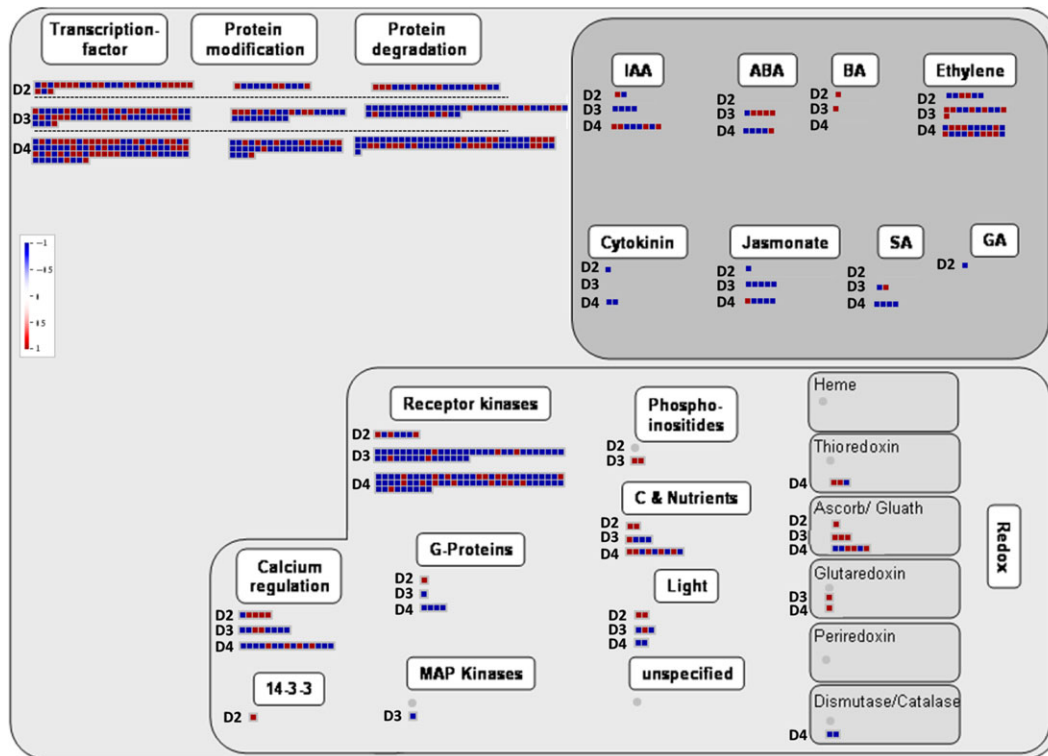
Transcription-factor

Protein modification

Protein degradation

D2

D3

D4

IAA
D2
D3
D4

ABA
D2
D3
D4

BA
D2
D3
D4

Ethylene
D2
D3
D4

-1
-0.5
0
0.5
1

Cytokinin
D2
D3
D4

Jasmonate
D2
D3
D4

SA
D2
D3
D4

GA
D2

Receptor kinases
D2
D3
D4

Phospho-inositides
D2
D3

Heme

Thioredoxin
D4

C & Nutrients
D2
D3
D4

Ascorb/ Gluath
D2
D3
D4

Redox

Calcium regulation
D2
D3
D4

G-Proteins
D2
D3
D4

Light
D2
D3
D4

Glutaredoxin
D3
D4

Periredoxin

14-3-3
D2

MAP Kinases
D3

unspecified

Dismutase/Catalase
D4